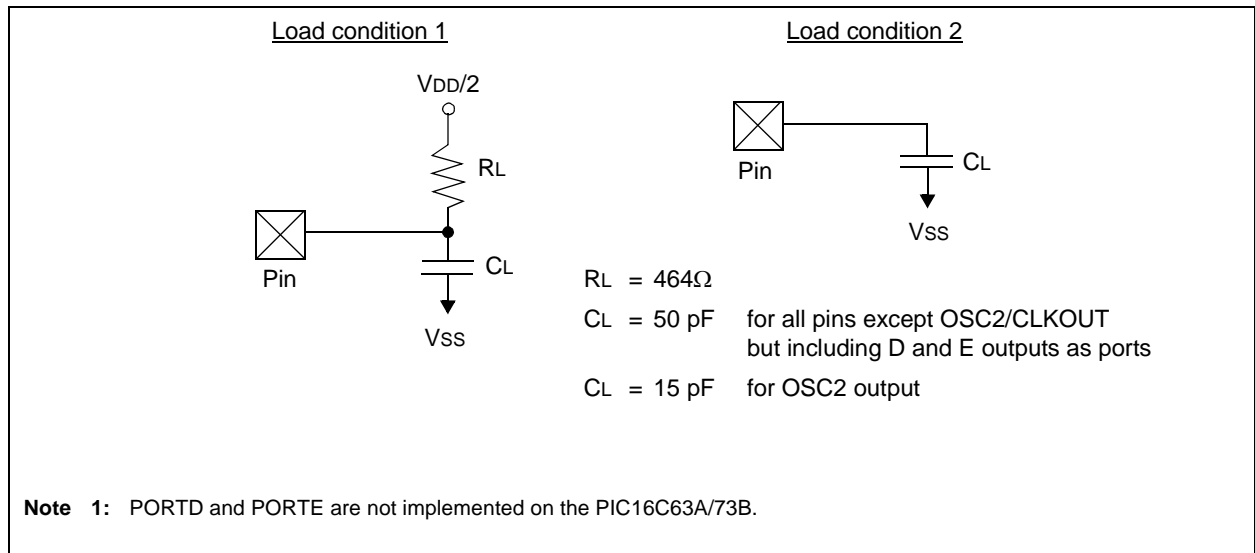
Load condition 1

Load condition 2

VDD/2

RL

Pin

CL

VSS

Pin

CL

VSS

RL = 464Ω

CL = 50 pF for all pins except OSC2/CLKOUT but including D and E outputs as ports

CL = 15 pF for OSC2 output

**Note 1:** PORTD and PORTE are not implemented on the PIC16C63A/73B.